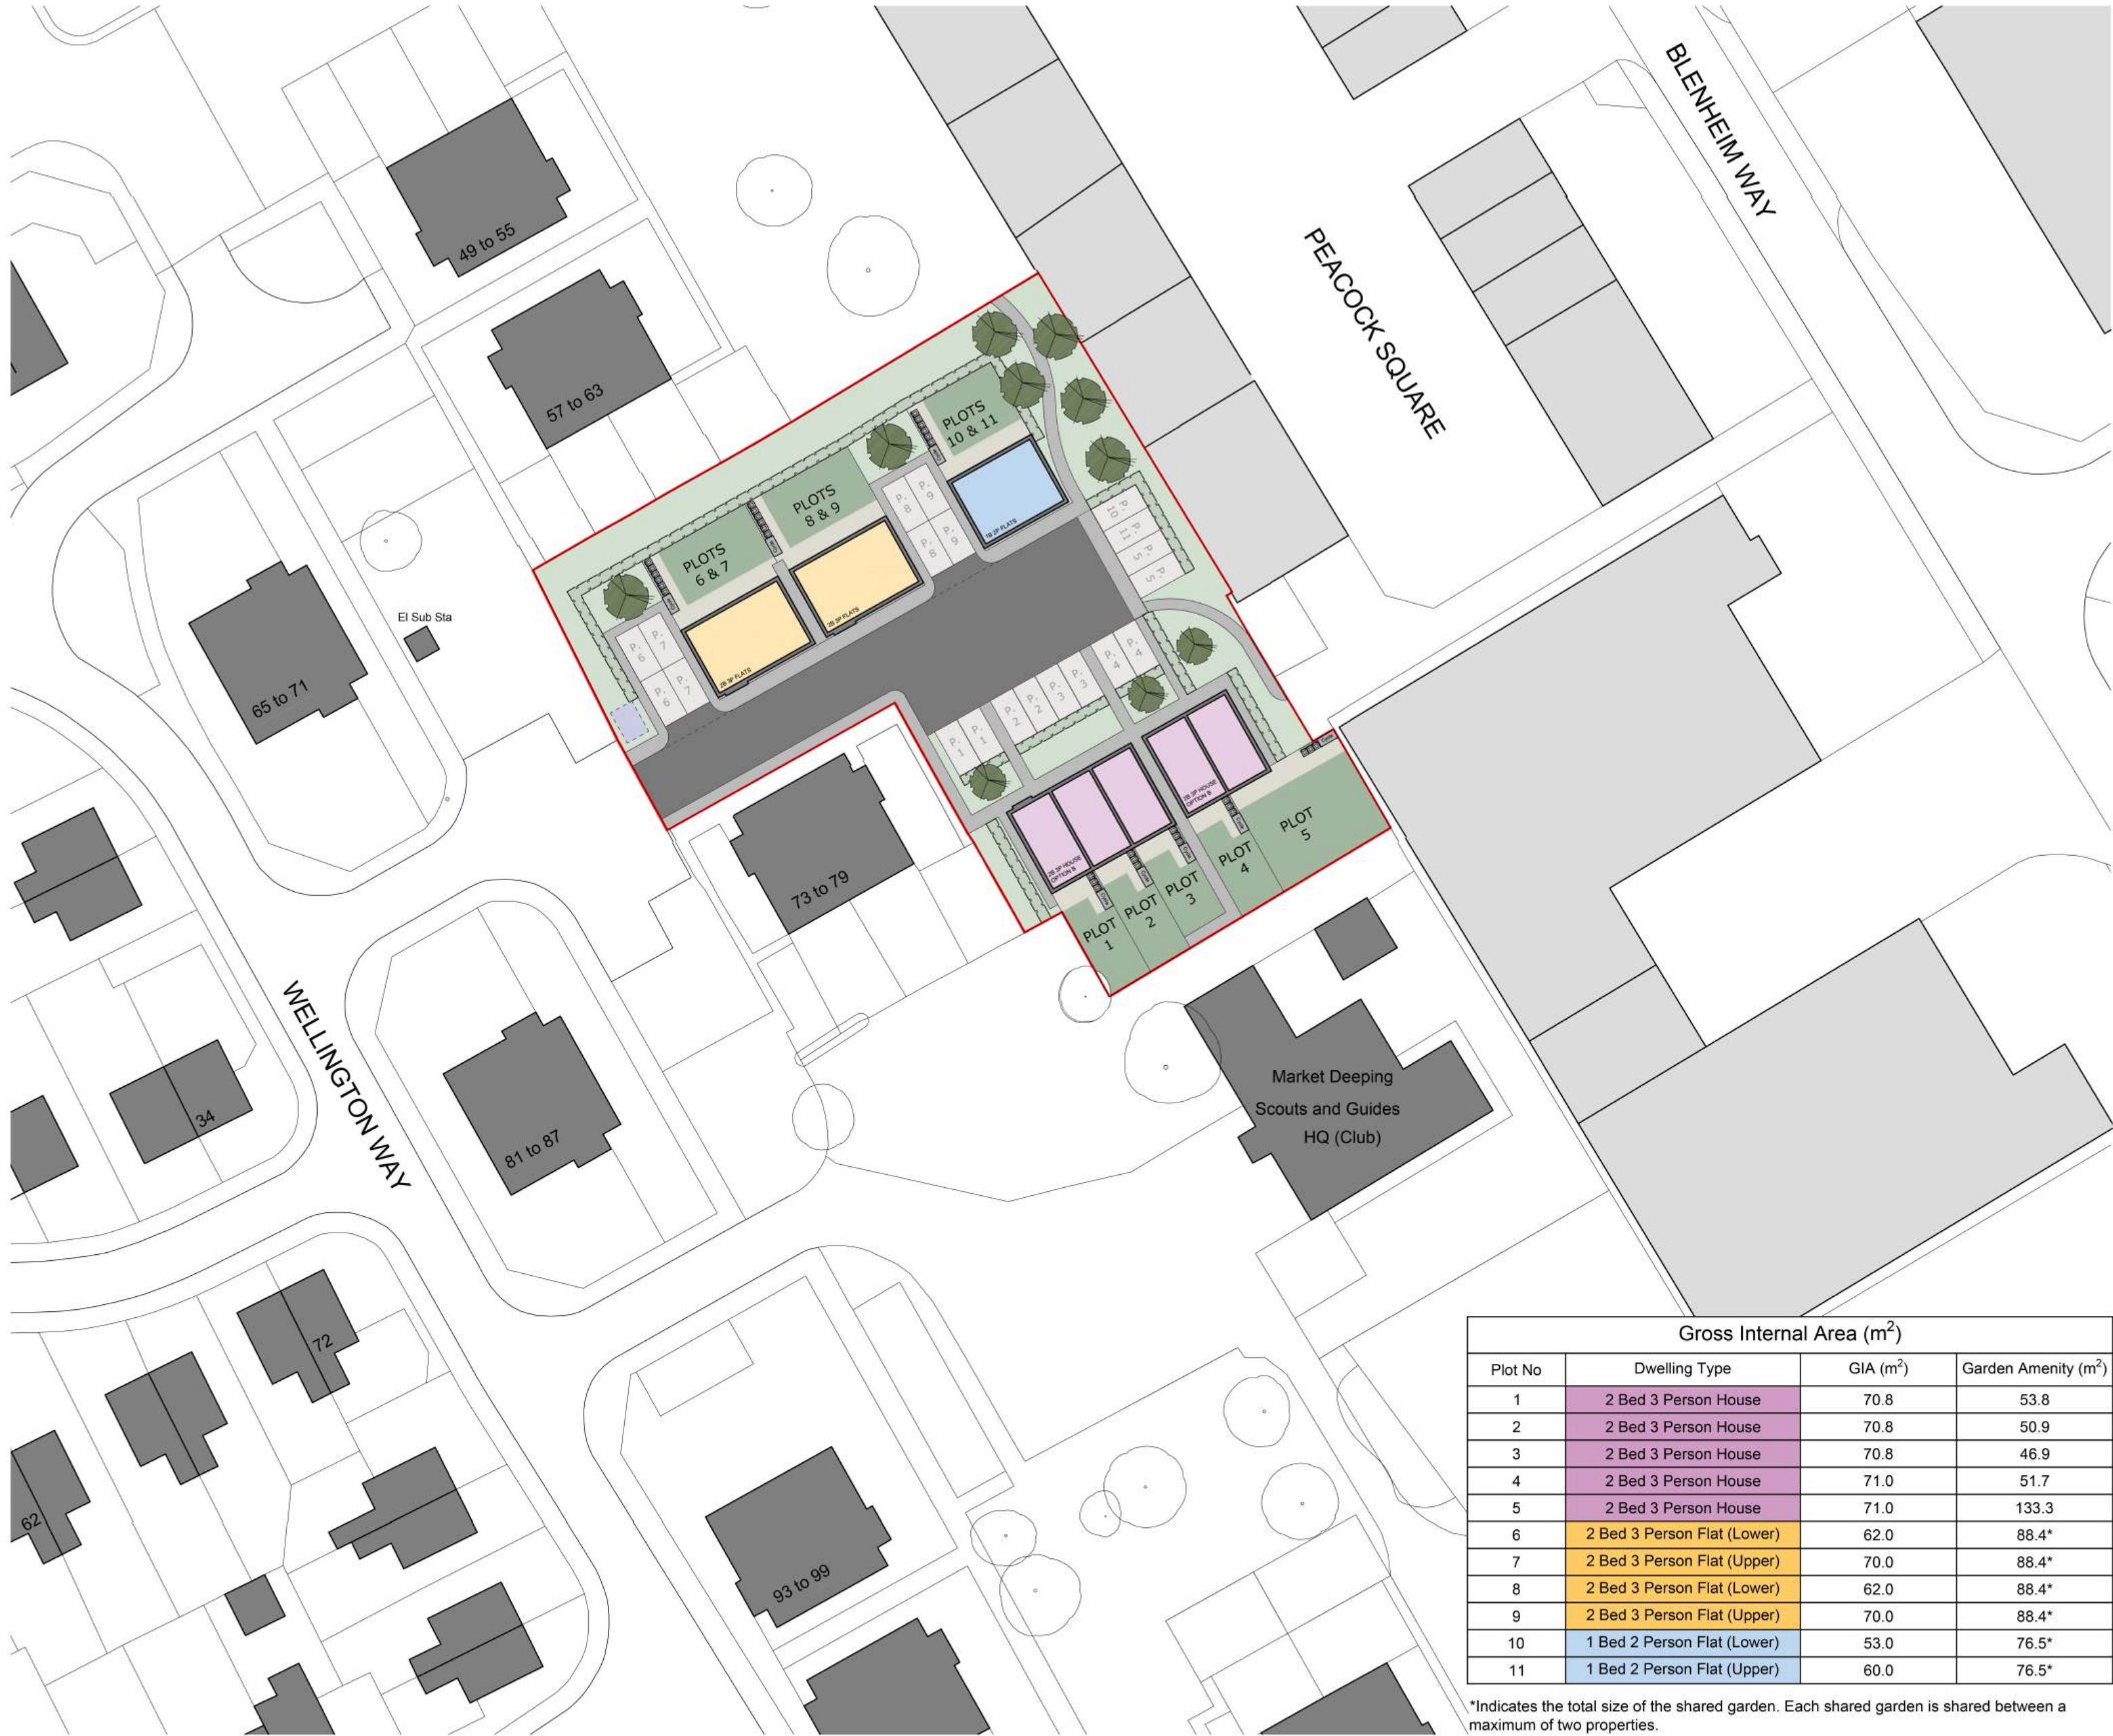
BLENHEIM WAY

PEACOCK SQUARE

49 to 55

57 to 63

65 to 71

El Sub Sta

PLOTS 10 & 11

PLOTS 8 & 9

PLOTS 6 & 7

1B 2P FLATS

2B 3P FLATS

2B 3P FLATS

P. 8 P. 9 P. 8 P. 9

P. 10 P. 11 P. 5 P. 5

P. 6 P. 7 P. 6 P. 7

P. 4 P. 4 P. 3 P. 3 P. 2 P. 2 P. 1 P. 1

2B 3P HOUSE OPTION B

2B 3P HOUSE OPTION B

PLOT 5

PLOT 4

PLOT 3

PLOT 2

PLOT 1

73 to 79

WELLINGTON WAY

34

81 to 87

Market Deeping Scouts and Guides HQ (Club)

72

62

93 to 99

| Gross Internal Area (m$^2$) | | | |
|---|---|---|---|
| Plot No | Dwelling Type | GIA (m$^2$) | Garden Amenity (m$^2$) |
| 1 | 2 Bed 3 Person House | 70.8 | 53.8 |
| 2 | 2 Bed 3 Person House | 70.8 | 50.9 |
| 3 | 2 Bed 3 Person House | 70.8 | 46.9 |
| 4 | 2 Bed 3 Person House | 71.0 | 51.7 |
| 5 | 2 Bed 3 Person House | 71.0 | 133.3 |
| 6 | 2 Bed 3 Person Flat (Lower) | 62.0 | 88.4* |
| 7 | 2 Bed 3 Person Flat (Upper) | 70.0 | 88.4* |
| 8 | 2 Bed 3 Person Flat (Lower) | 62.0 | 88.4* |
| 9 | 2 Bed 3 Person Flat (Upper) | 70.0 | 88.4* |
| 10 | 1 Bed 2 Person Flat (Lower) | 53.0 | 76.5* |
| 11 | 1 Bed 2 Person Flat (Upper) | 60.0 | 76.5* |

*Indicates the total size of the shared garden. Each shared garden is shared between a maximum of two properties.